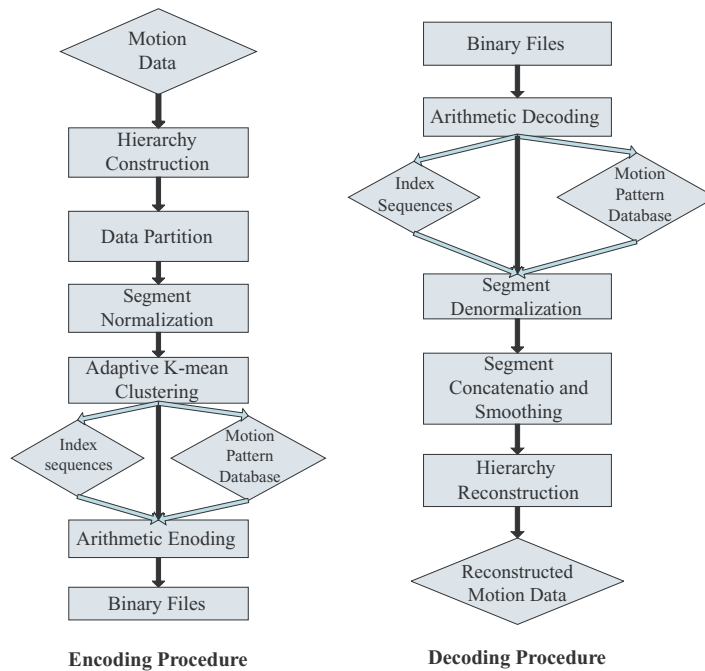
Motion Data

Hierarchy Construction

Data Partition

Segment Normalization

Adaptive K-mean Clustering

Index sequences

Motion Pattern Database

Arithmetic Enoding

Binary Files

Encoding Procedure

Binary Files

Arithmetic Decoding

Index Sequences

Motion Pattern Database

Segment Denormalization

Segment Concatenatio and Smoothing

Hierarchy Reconstruction

Reconstructed Motion Data

Decoding Procedure